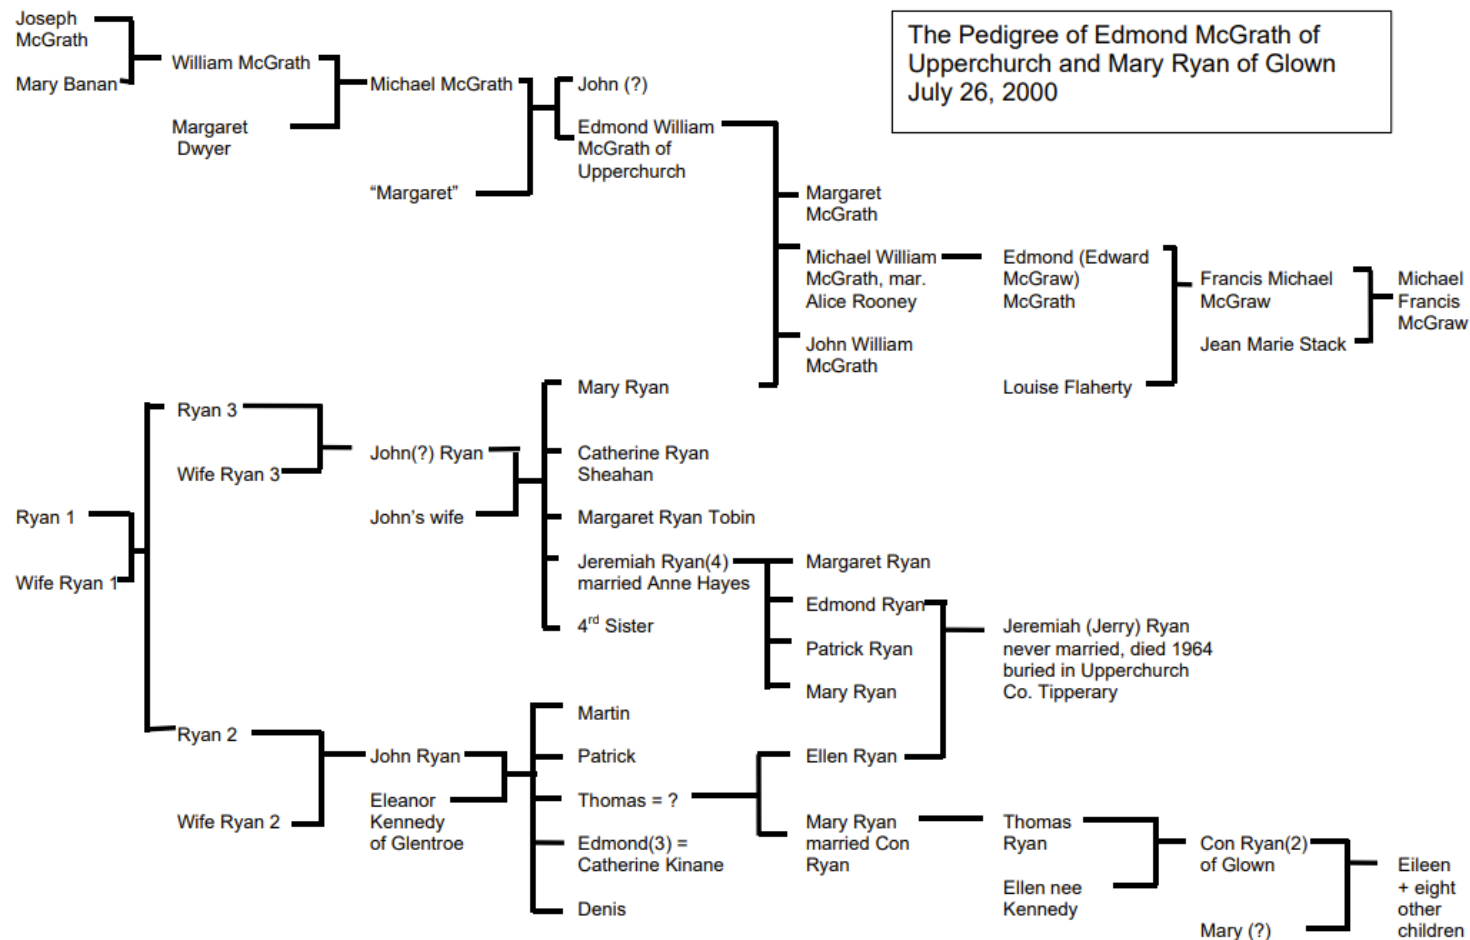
The Pedigree of Edmond McGrath of Upperchurch and Mary Ryan of Glown
July 26, 2000

Joseph McGrath

Mary Banan

William McGrath

Margaret Dwyer

Michael McGrath

"Margaret"

John (?)

Edmond William McGrath of Upperchurch

Margaret McGrath

Michael William McGrath, mar. Alice Rooney

John William McGrath

Edmond (Edward McGraw) McGrath

Louise Flaherty

Francis Michael McGraw

Jean Marie Stack

Michael Francis McGraw

Ryan 3

Wife Ryan 3

John(?) Ryan

John's wife

Ryan 1

Wife Ryan 1

Mary Ryan

Catherine Ryan Sheahan

Margaret Ryan Tobin

Jeremiah Ryan(4) married Anne Hayes

4$^{rd}$ Sister

Margaret Ryan

Edmond Ryan

Patrick Ryan

Mary Ryan

Jeremiah (Jerry) Ryan never married, died 1964 buried in Upperchurch Co. Tipperary

Ryan 2

Wife Ryan 2

John Ryan

Eleanor Kennedy of Glentroe

Martin

Patrick

Thomas = ?

Edmond(3) = Catherine Kinane

Denis

Ellen Ryan

Mary Ryan married Con Ryan

Thomas Ryan

Ellen nee Kennedy

Con Ryan(2) of Glown

Mary (?)

Eileen + eight other children